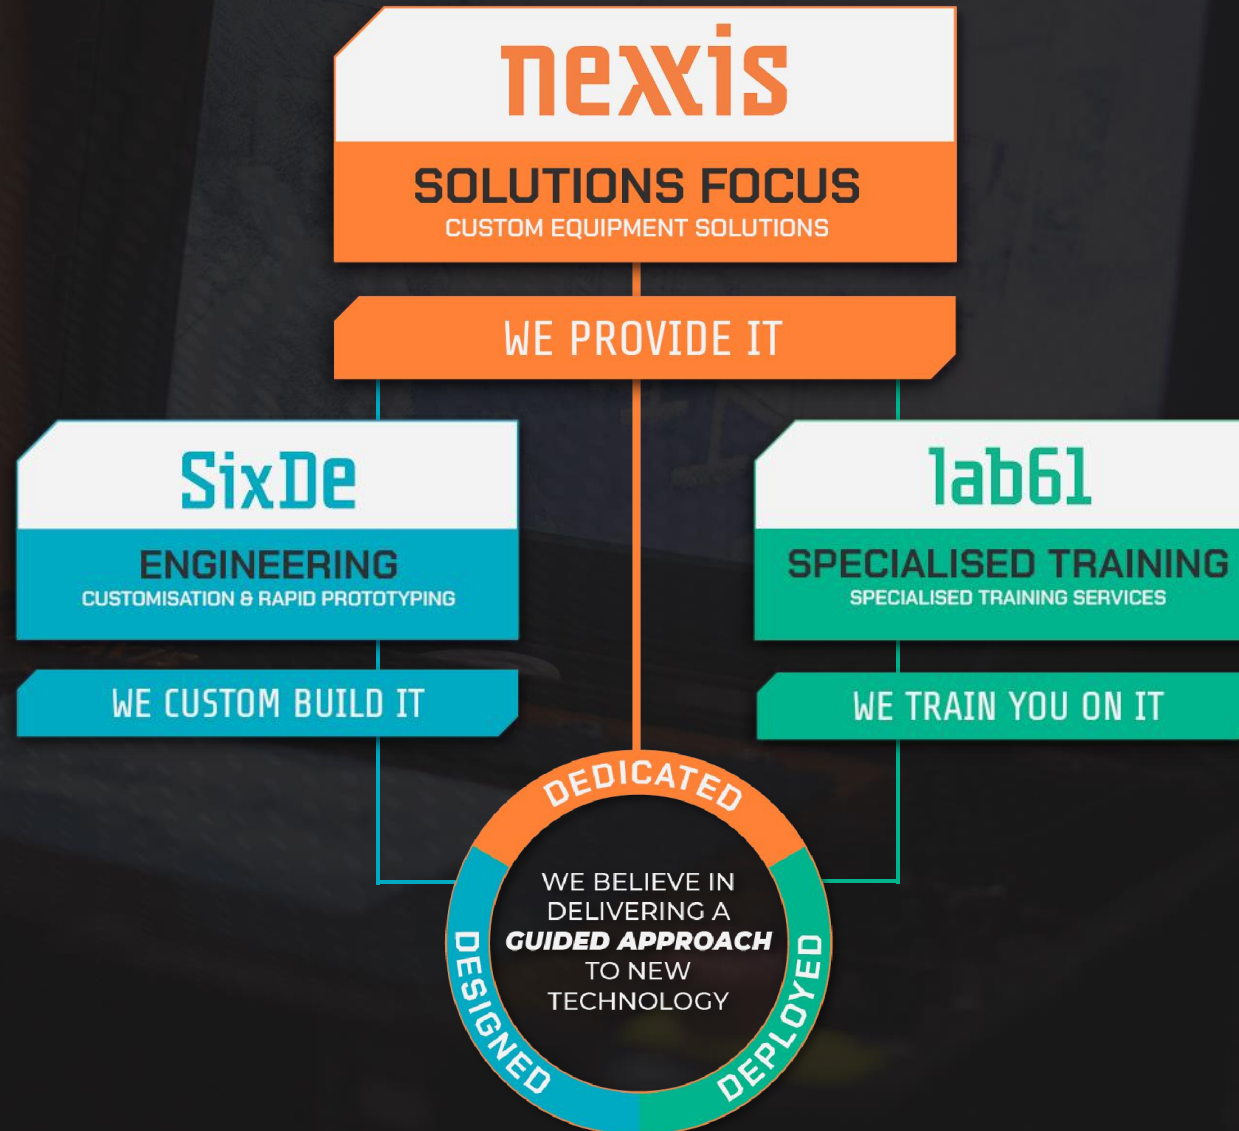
nexxis

SOLUTIONS FOCUS
CUSTOM EQUIPMENT SOLUTIONS

WE PROVIDE IT

SixDe

ENGINEERING
CUSTOMISATION & RAPID PROTOTYPING

WE CUSTOM BUILD IT

lab61

SPECIALISED TRAINING
SPECIALISED TRAINING SERVICES

WE TRAIN YOU ON IT

DEDICATED

WE BELIEVE IN DELIVERING A ***GUIDED APPROACH*** TO NEW TECHNOLOGY

DESIGNED

DEPLOYED